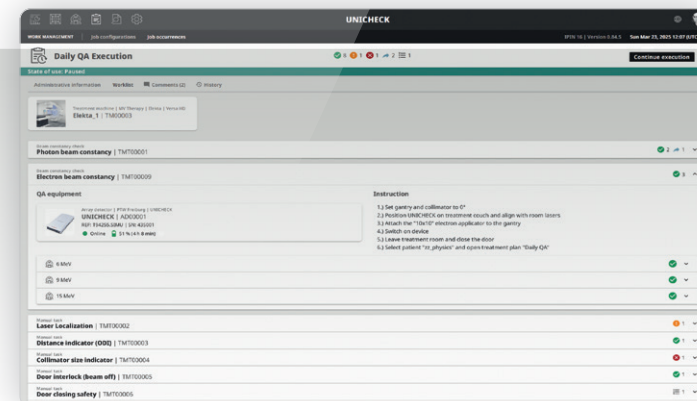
UNICHECK

WORK MANAGEMENT | Job configurations | Job occurrences

Sun Mar 23, 2025 12:07 (UTC)

Daily QA Execution

6 1 1 2 1

Continue execution

State of use: Paused

Administrative information | Worklist | Comments (2) | History

Treatment machine | MV Therapy | Elekta | Versa HD
Elekta_1 | TM00003

Beam constancy check
Photon beam constancy | TMT00001

2 1

Beam constancy check
Electron beam constancy | TMT00009

3

QA equipment

Array detector | PTW-Freiburg | UNICHECK
UNICHECK | AD03001
REF: T10050.00MU | SN: 420001
Online 51 % (4h 8 min)

Instruction

1.) Set gantry and collimator to 0°
2.) Position UNICHECK on treatment couch and align with room lasers
3.) Attach the "10x10" electron applicator to the gantry
4.) Switch on device
5.) Leave treatment room and close the door
6.) Select patient "zz_physics" and open treatment plan "Daily QA"

6 MeV

9 MeV

15 MeV

Manual task
Laser Localization | TMT00002

1

Manual task
Distance indicator (ODI) | TMT00003

1

Manual task
Collimator size indicator | TMT00004

1

Manual task
Door interlock (beam off) | TMT00005

1

Manual task
Door closing safety | TMT00006

1